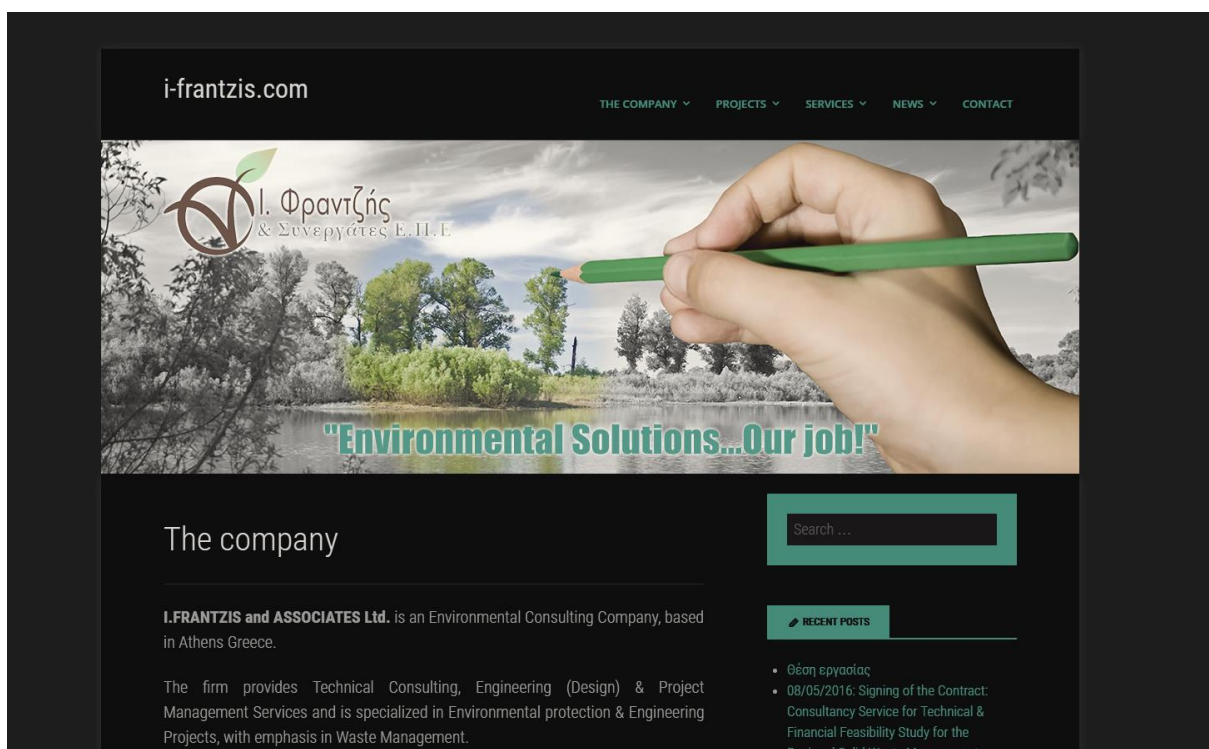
i-frantzis.com

THE COMPANY ⌄   PROJECTS ⌄   SERVICES ⌄   NEWS ⌄   CONTACT

Ι. Φραντζής & Συνεργάτες Ε.Π.Ε

"Environmental Solutions...Our job!"

The company

**I.FRANTZIS and ASSOCIATES Ltd.** is an Environmental Consulting Company, based in Athens Greece.

The firm provides Technical Consulting, Engineering (Design) & Project Management Services and is specialized in Environmental protection & Engineering Projects, with emphasis in Waste Management.

Search …

RECENT POSTS

- Θέση εργασίας
- 08/05/2016: Signing of the Contract: Consultancy Service for Technical & Financial Feasibility Study for the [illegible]